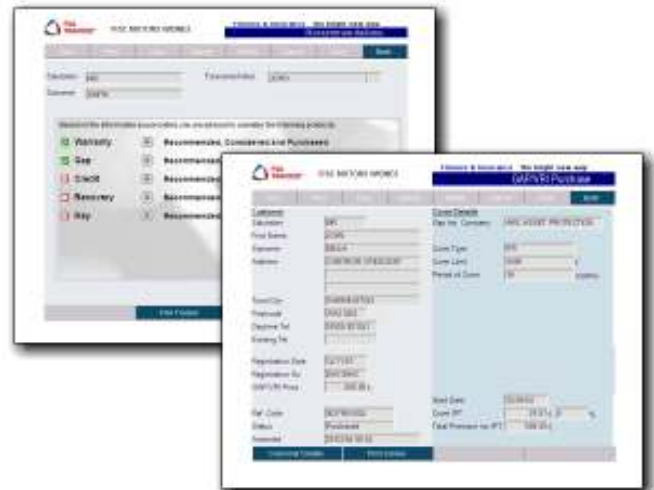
FSE MOTORS WORKS

Finance & Insurance - the bright new way

Warranty

Recommended, Considered and Purchased

Gap

Recommended

Credit

Recommended

Recovery

Recommended

Key

Recommended

FSE MOTORS WORKS

Finance & Insurance - the bright new way

GAP(VR) Purchase

Customer

Cover Details

Customer Details

Print Details